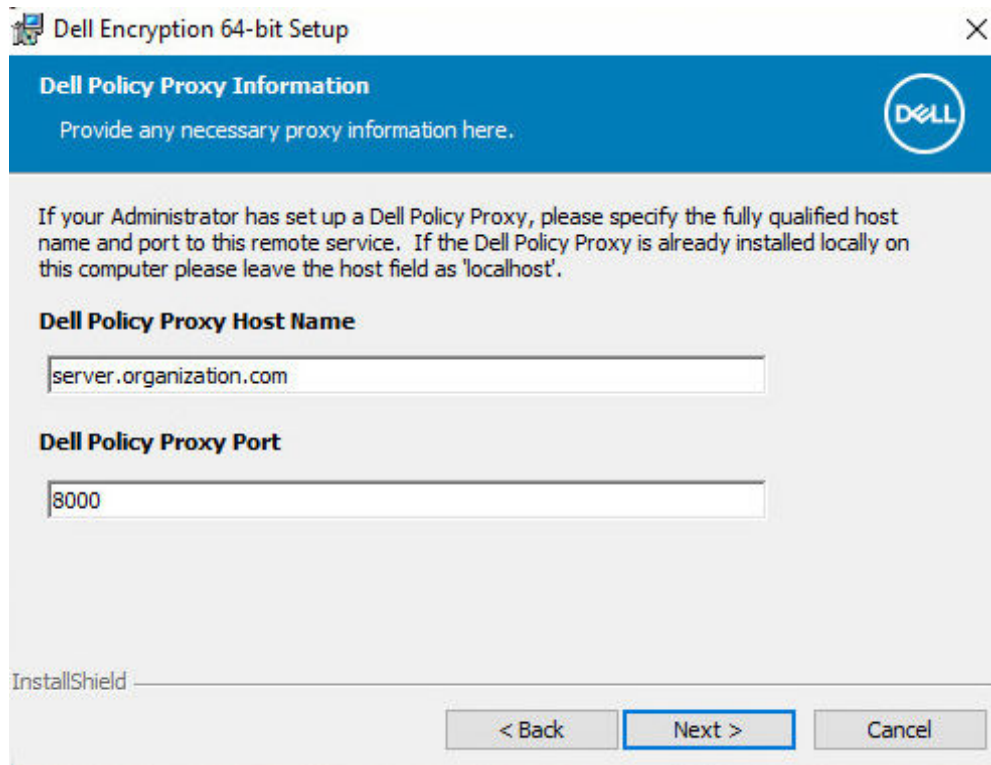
Dell Encryption 64-bit Setup

×

Dell Policy Proxy Information

Provide any necessary proxy information here.

DELL

If your Administrator has set up a Dell Policy Proxy, please specify the fully qualified host name and port to this remote service. If the Dell Policy Proxy is already installed locally on this computer please leave the host field as 'localhost'.

Dell Policy Proxy Host Name

server.organization.com

Dell Policy Proxy Port

8000

InstallShield

< Back

Next >

Cancel